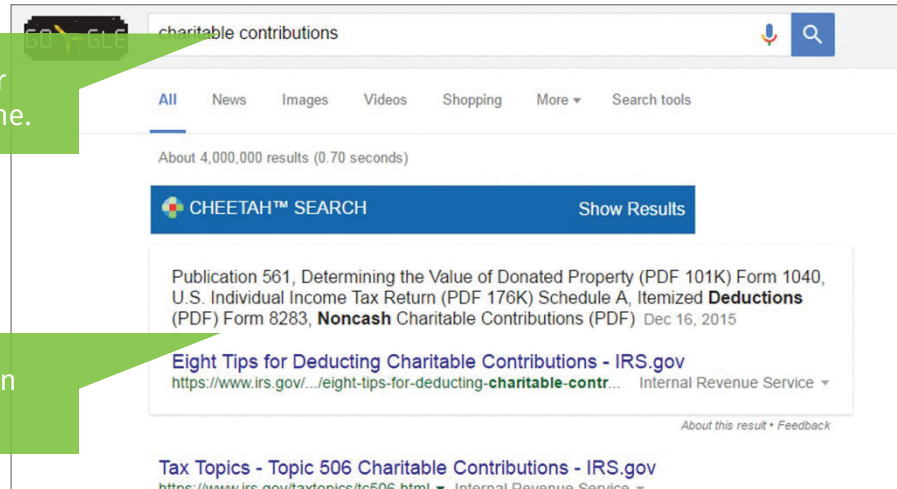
r
ne.

n

charitable contributions

All News Images Videos Shopping More ▾ Search tools

About 4,000,000 results (0.70 seconds)

CHEETAH™ SEARCH Show Results

Publication 561, Determining the Value of Donated Property (PDF 101K) Form 1040, U.S. Individual Income Tax Return (PDF 176K) Schedule A, Itemized **Deductions** (PDF) Form 8283, **Noncash** Charitable Contributions (PDF) Dec 16, 2015

Eight Tips for Deducting Charitable Contributions - IRS.gov
https://www.irs.gov/.../eight-tips-for-deducting-**charitable-contr**... Internal Revenue Service ▾

About this result • Feedback

Tax Topics - Topic 506 Charitable Contributions - IRS.gov
https://www.irs.gov/taxtopics/tc506.html ▾ Internal Revenue Service ▾